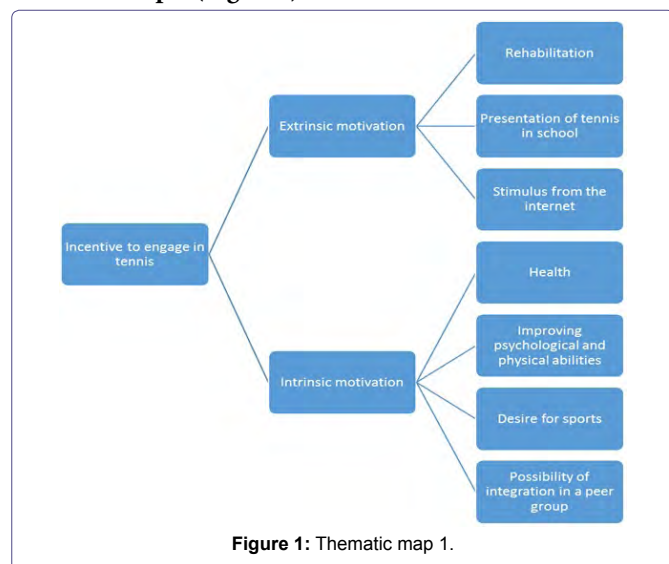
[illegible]

Incentive to engage in tennis

Extrinsic motivation

Rehabilitation

Presentation of tennis in school

Stimulus from the internet

Intrinsic motivation

Health

Improving psychological and physical abilities

Desire for sports

Possibility of integration in a peer group

**Figure 1:** Thematic map 1.